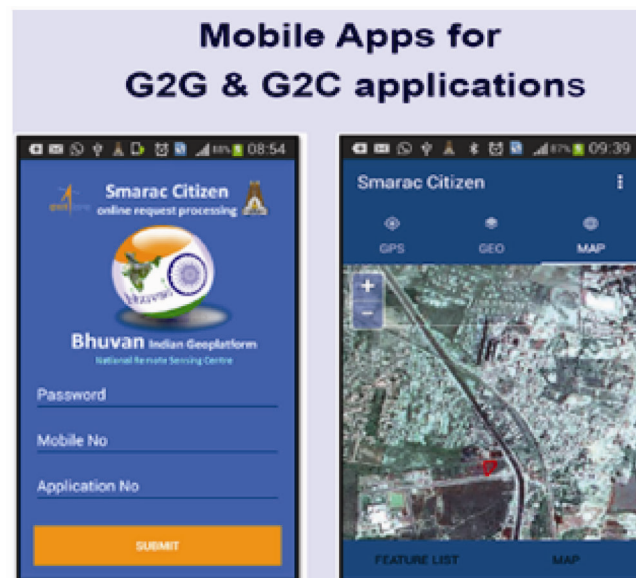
Mobile Apps for
G2G & G2C applications

08:54

Smarac Citizen
online request processing

Bhuvan

Bhuvan Indian Geoplatform
National Remote Sensing Centre

Password

Mobile No

Application No

SUBMIT

09:39

Smarac Citizen

GPS GEO MAP

+
−

FEATURE LIST MAP